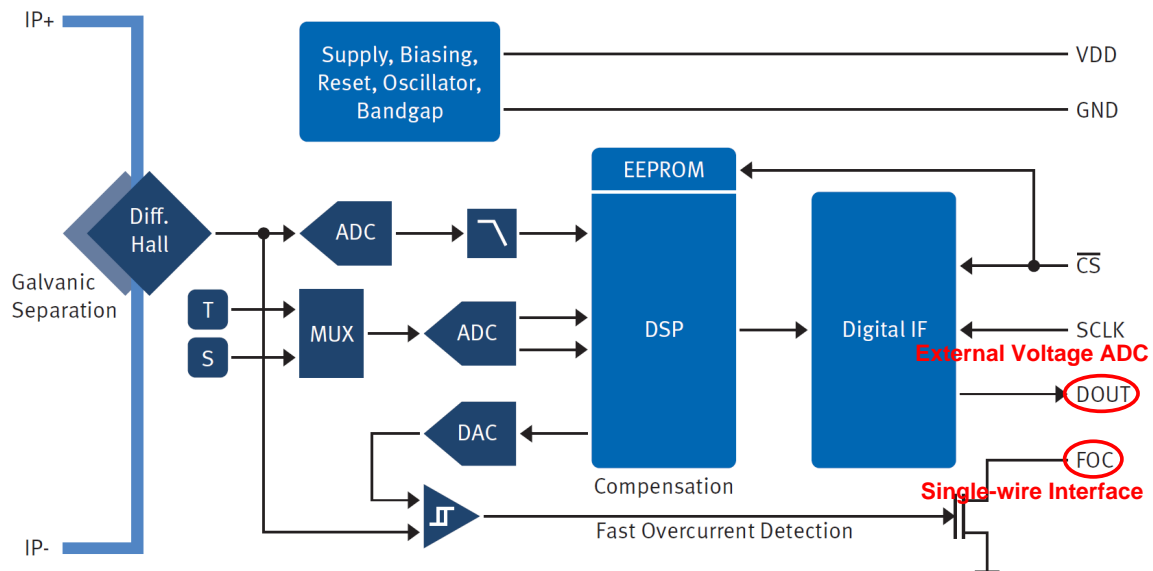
IP+

Supply, Biasing, Reset, Oscillator, Bandgap

VDD

GND

EEPROM

Diff. Hall

ADC

Galvanic Separation

T

S

MUX

ADC

DSP

Digital IF

$\overline{CS}$

SCLK

External Voltage ADC

DOUT

DAC

FOC

Compensation

Single-wire Interface

Fast Overcurrent Detection

IP-